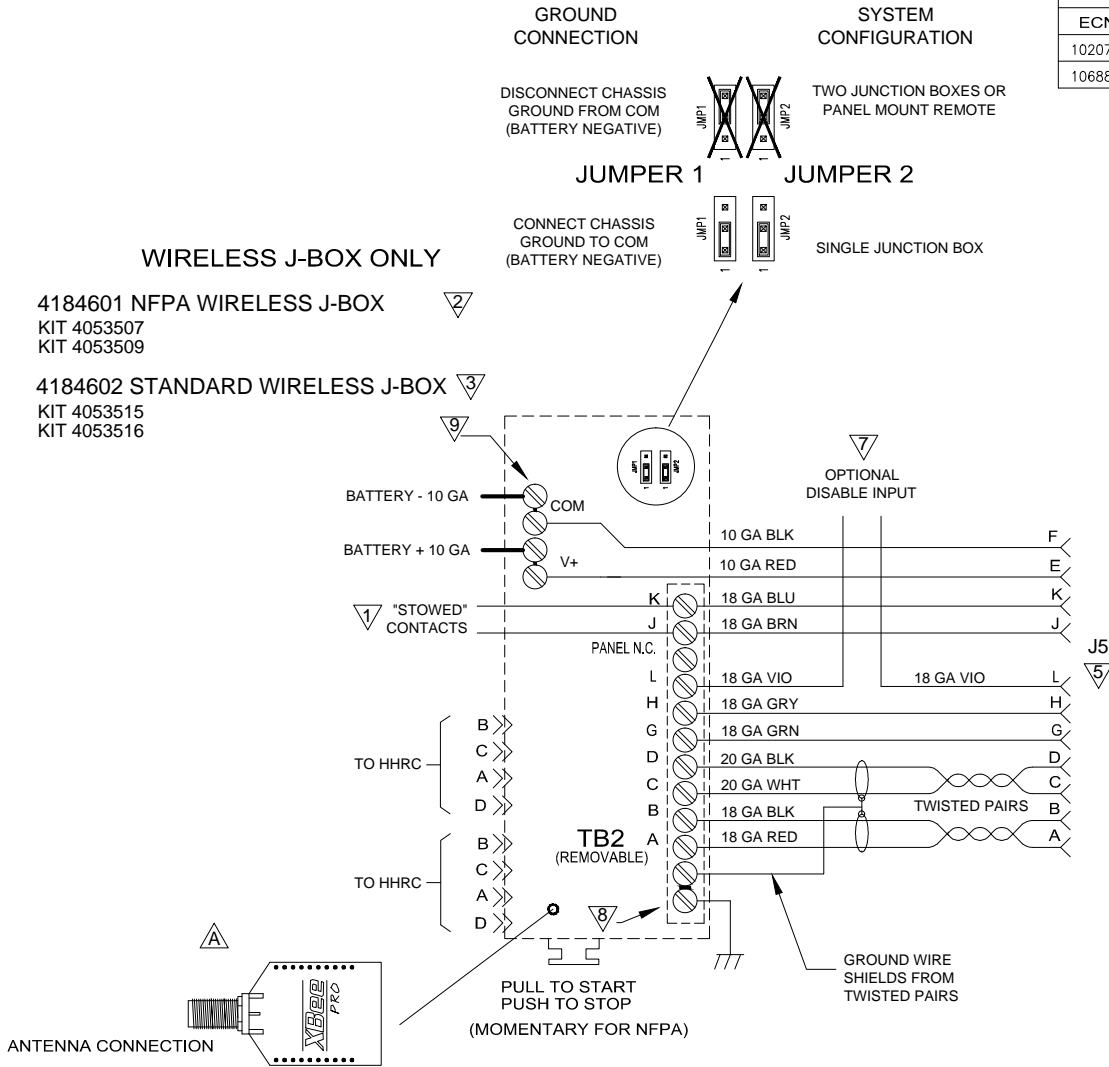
GROUND CONNECTION

SYSTEM CONFIGURATION

ECN
1020
1068

DISCONNECT CHASSIS GROUND FROM COM (BATTERY NEGATIVE)

JMP1
1

JMP2
1

TWO JUNCTION BOXES OR PANEL MOUNT REMOTE

JUMPER 1

JUMPER 2

CONNECT CHASSIS GROUND TO COM (BATTERY NEGATIVE)

JMP1
1

JMP2
1

SINGLE JUNCTION BOX

WIRELESS J-BOX ONLY

4184601 NFPA WIRELESS J-BOX 2
KIT 4053507
KIT 4053509

4184602 STANDARD WIRELESS J-BOX 3
KIT 4053515
KIT 4053516

9

JMP1 JMP2

7
OPTIONAL DISABLE INPUT

BATTERY - 10 GA
COM
BATTERY + 10 GA
V+

10 GA BLK
10 GA RED
F
E

1 "STOWED" CONTACTS
K
J
PANEL N.C.
L
H
G
D
C
B
A

18 GA BLU
18 GA BRN
18 GA VIO
18 GA GRY
18 GA GRN
20 GA BLK
20 GA WHT
18 GA BLK
18 GA RED

18 GA VIO

K
J
J5
L
5
H
G
D
C
B
A

TWISTED PAIRS

TO HHRC
B
C
A
D

TO HHRC
B
C
A
D

TB2
(REMOVABLE)

8

A

XBee PRO

PULL TO START
PUSH TO STOP
(MOMENTARY FOR NFPA)

GROUND WIRE SHIELDS FROM TWISTED PAIRS

ANTENNA CONNECTION